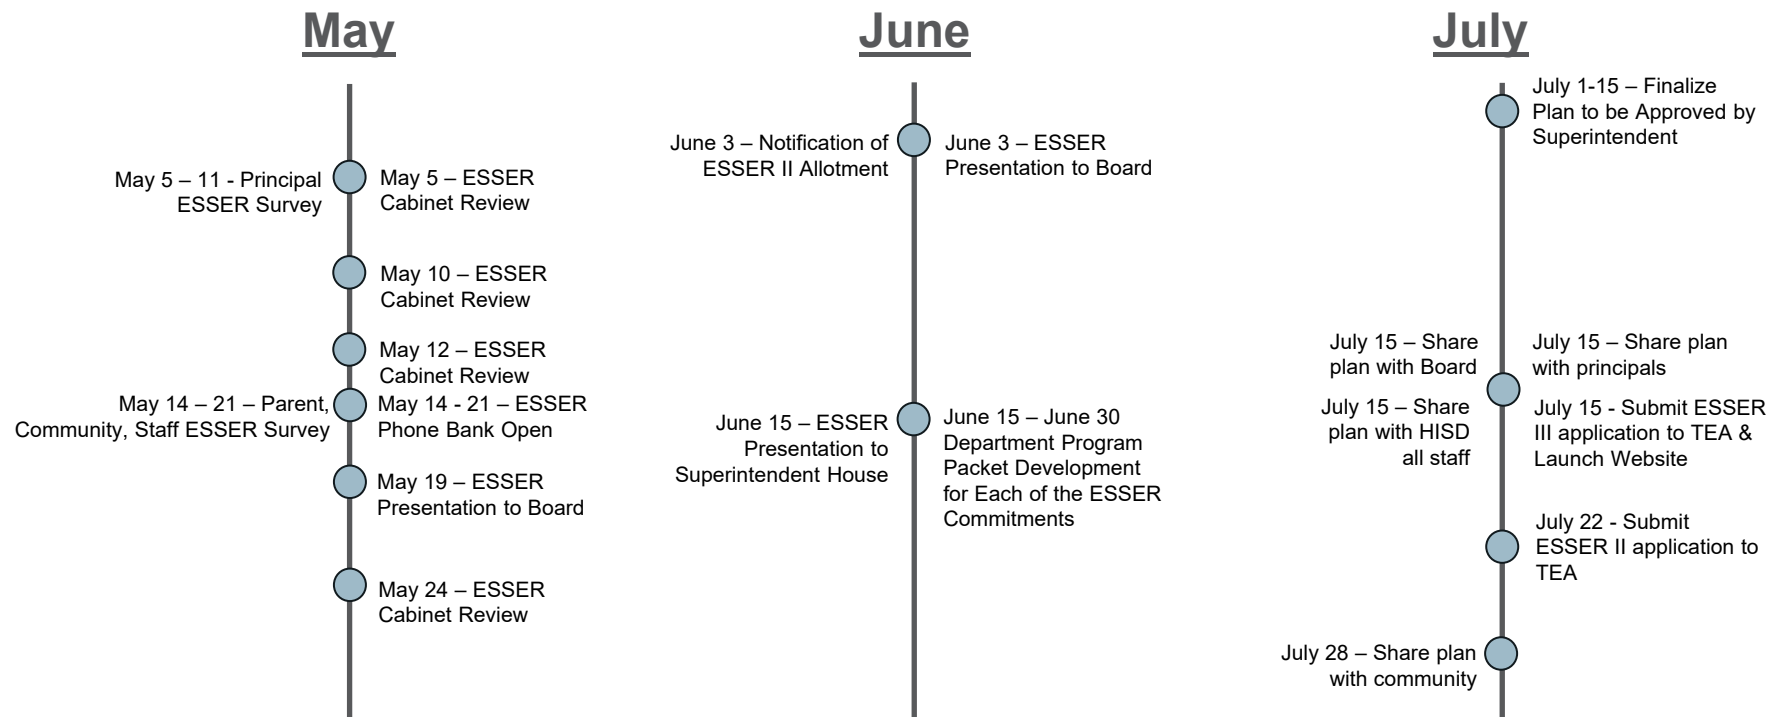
May

May 5 – 11 - Principal ESSER Survey

May 5 – ESSER Cabinet Review

May 10 – ESSER Cabinet Review

May 12 – ESSER Cabinet Review

May 14 – 21 – Parent, Community, Staff ESSER Survey

May 14 - 21 – ESSER Phone Bank Open

May 19 – ESSER Presentation to Board

May 24 – ESSER Cabinet Review

June

June 3 – Notification of ESSER II Allotment

June 3 – ESSER Presentation to Board

June 15 – ESSER Presentation to Superintendent House

June 15 – June 30 Department Program Packet Development for Each of the ESSER Commitments

July

July 1-15 – Finalize Plan to be Approved by Superintendent

July 15 – Share plan with Board

July 15 – Share plan with principals

July 15 – Share plan with HISD all staff

July 15 - Submit ESSER III application to TEA & Launch Website

July 22 - Submit ESSER II application to TEA

July 28 – Share plan with community